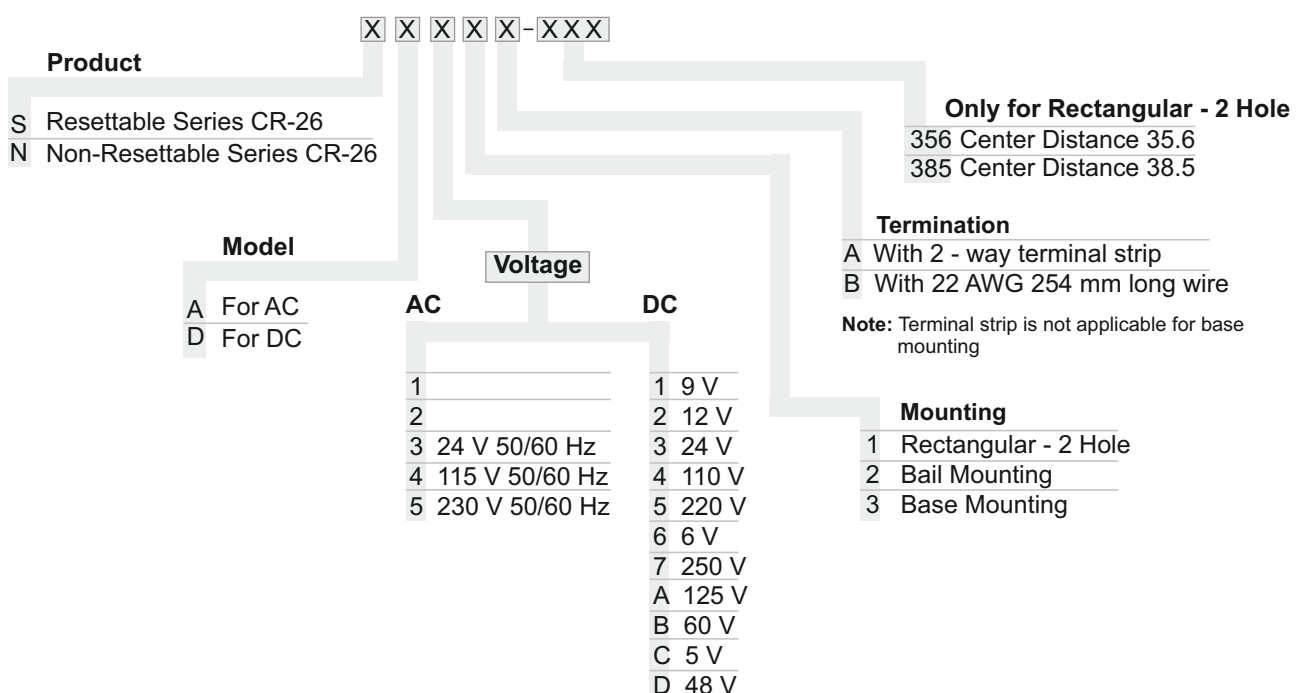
X X X X X - XXX

Product

S Resettable Series CR-26
N Non-Resettable Series CR-26

Only for Rectangular - 2 Hole
356 Center Distance 35.6
385 Center Distance 38.5

Model

A For AC
D For DC

Voltage

AC

1
2
3 24 V 50/60 Hz
4 115 V 50/60 Hz
5 230 V 50/60 Hz

DC

1 9 V
2 12 V
3 24 V
4 110 V
5 220 V
6 6 V
7 250 V
A 125 V
B 60 V
C 5 V
D 48 V

Termination
A With 2 - way terminal strip
B With 22 AWG 254 mm long wire

Note: Terminal strip is not applicable for base mounting

Mounting
1 Rectangular - 2 Hole
2 Bail Mounting
3 Base Mounting